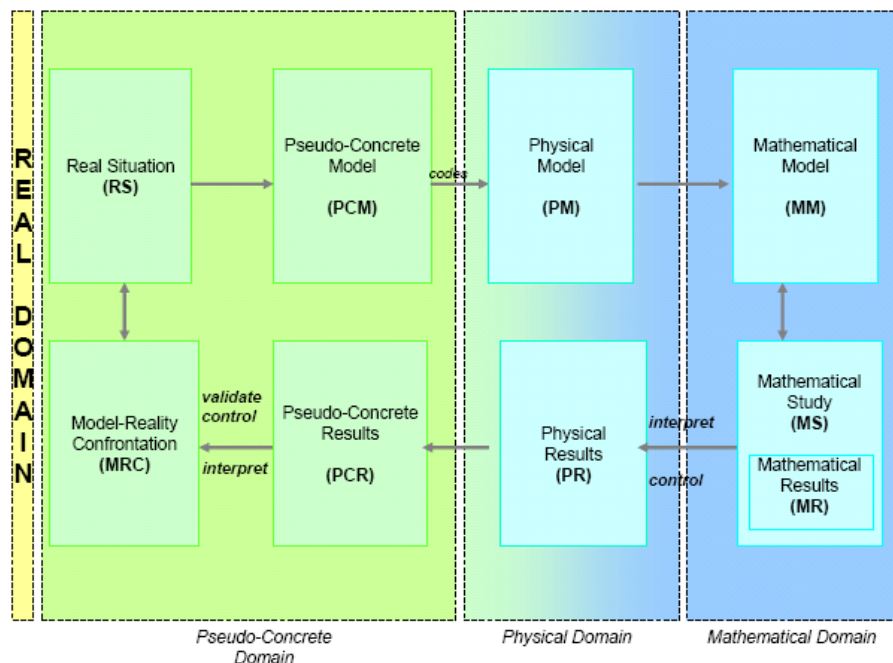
REAL DOMAIN

Real Situation
(RS)

Pseudo-Concrete Model
(PCM)

codes

Physical Model
(PM)

Mathematical Model
(MM)

Model-Reality Confrontation
(MRC)

validate control

interpret

Pseudo-Concrete Results
(PCR)

Physical Results
(PR)

interpret

control

Mathematical Study
(MS)

Mathematical Results
(MR)

Pseudo-Concrete Domain

Physical Domain

Mathematical Domain